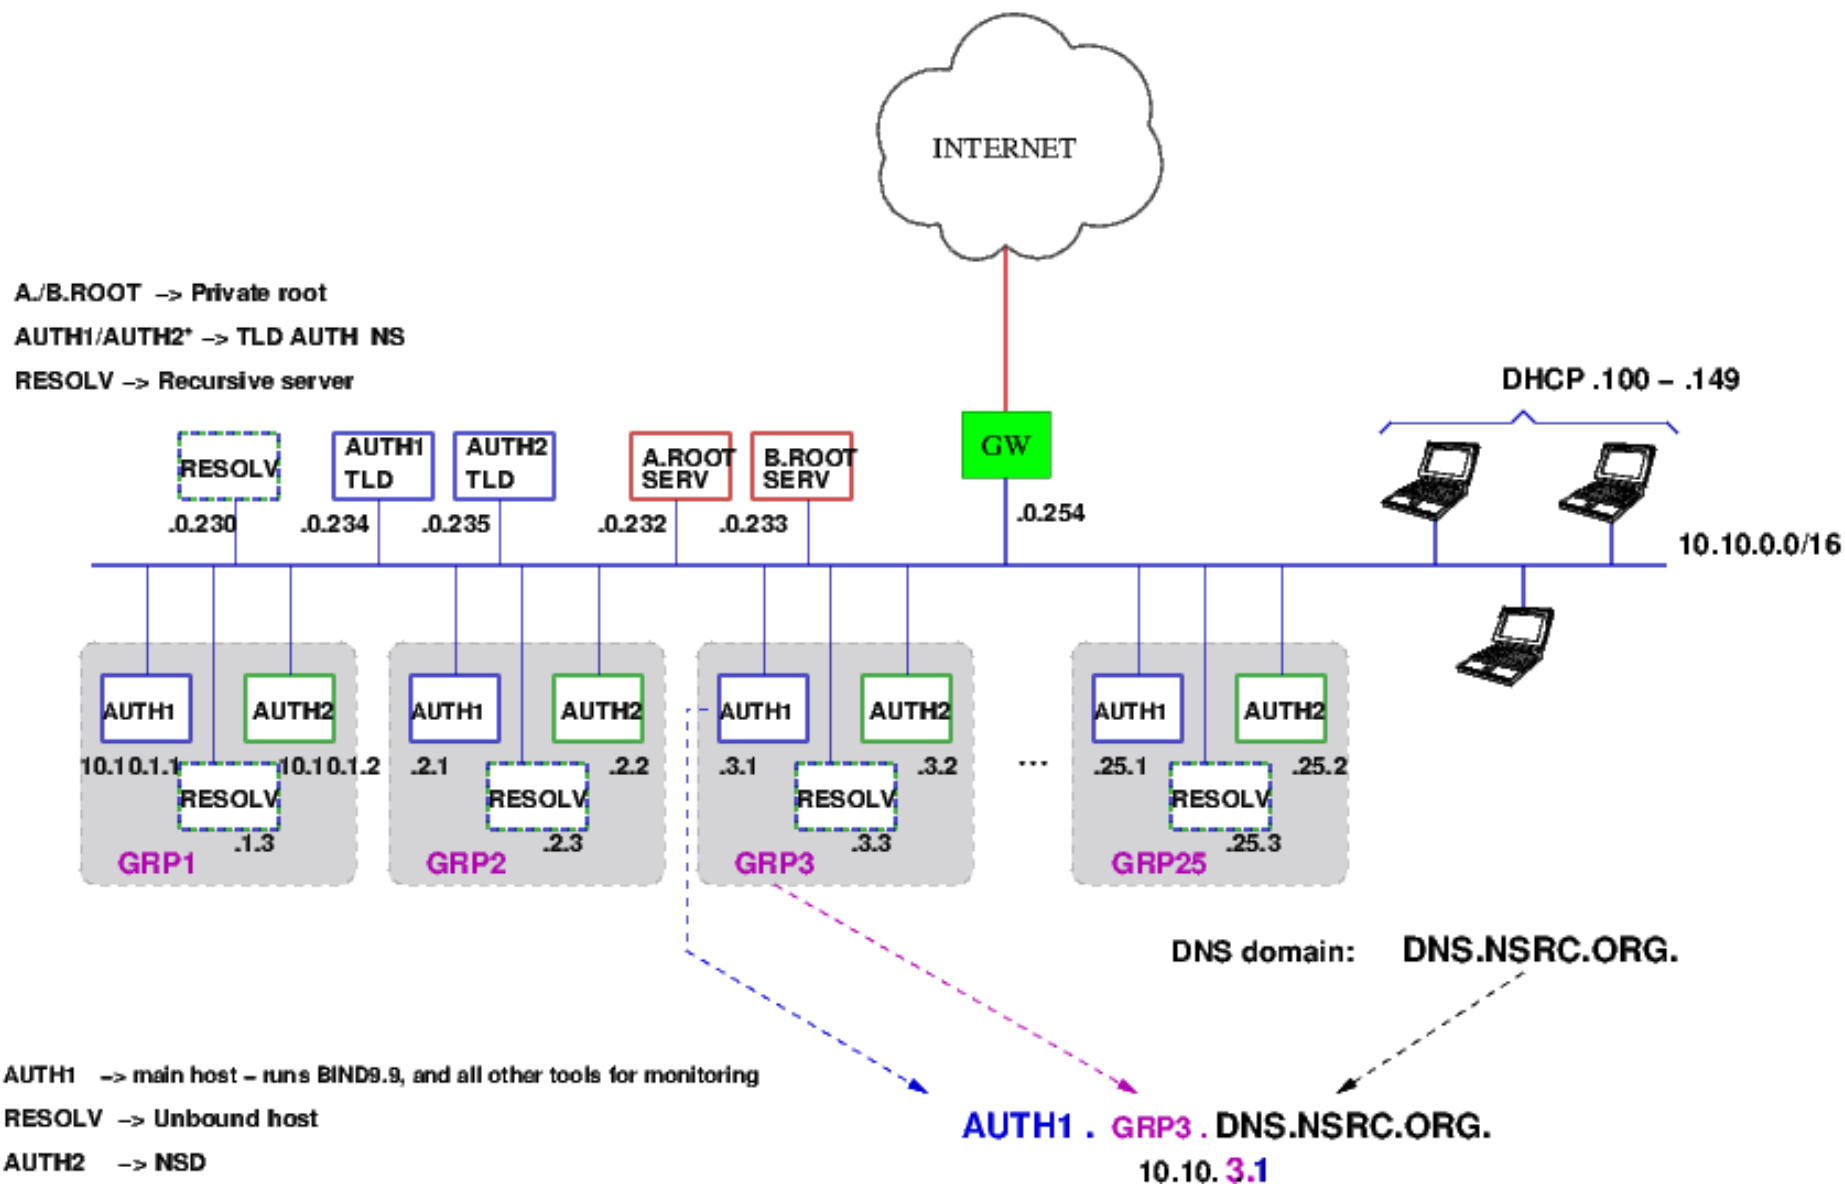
INTERNET

A./B.ROOT -> Private root
AUTH1/AUTH2* -> TLD AUTH NS
RESOLV -> Recursive server

DHCP .100 – .149

RESOLV
.0.230

AUTH1 TLD
.0.234

AUTH2 TLD
.0.235

A.ROOT SERV
.0.232

B.ROOT SERV
.0.233

GW
.0.254

10.10.0.0/16

AUTH1
10.10.1.1
AUTH2
10.10.1.2
RESOLV
.1.3
GRP1

AUTH1
.2.1
AUTH2
.2.2
RESOLV
.2.3
GRP2

AUTH1
.3.1
AUTH2
.3.2
RESOLV
.3.3
GRP3

...

AUTH1
.25.1
AUTH2
.25.2
RESOLV
.25.3
GRP25

DNS domain: DNS.NSRC.ORG.

AUTH1 -> main host – runs BIND9.9, and all other tools for monitoring
RESOLV -> Unbound host
AUTH2 -> NSD

AUTH1 . GRP3 . DNS.NSRC.ORG.
10.10. 3.1